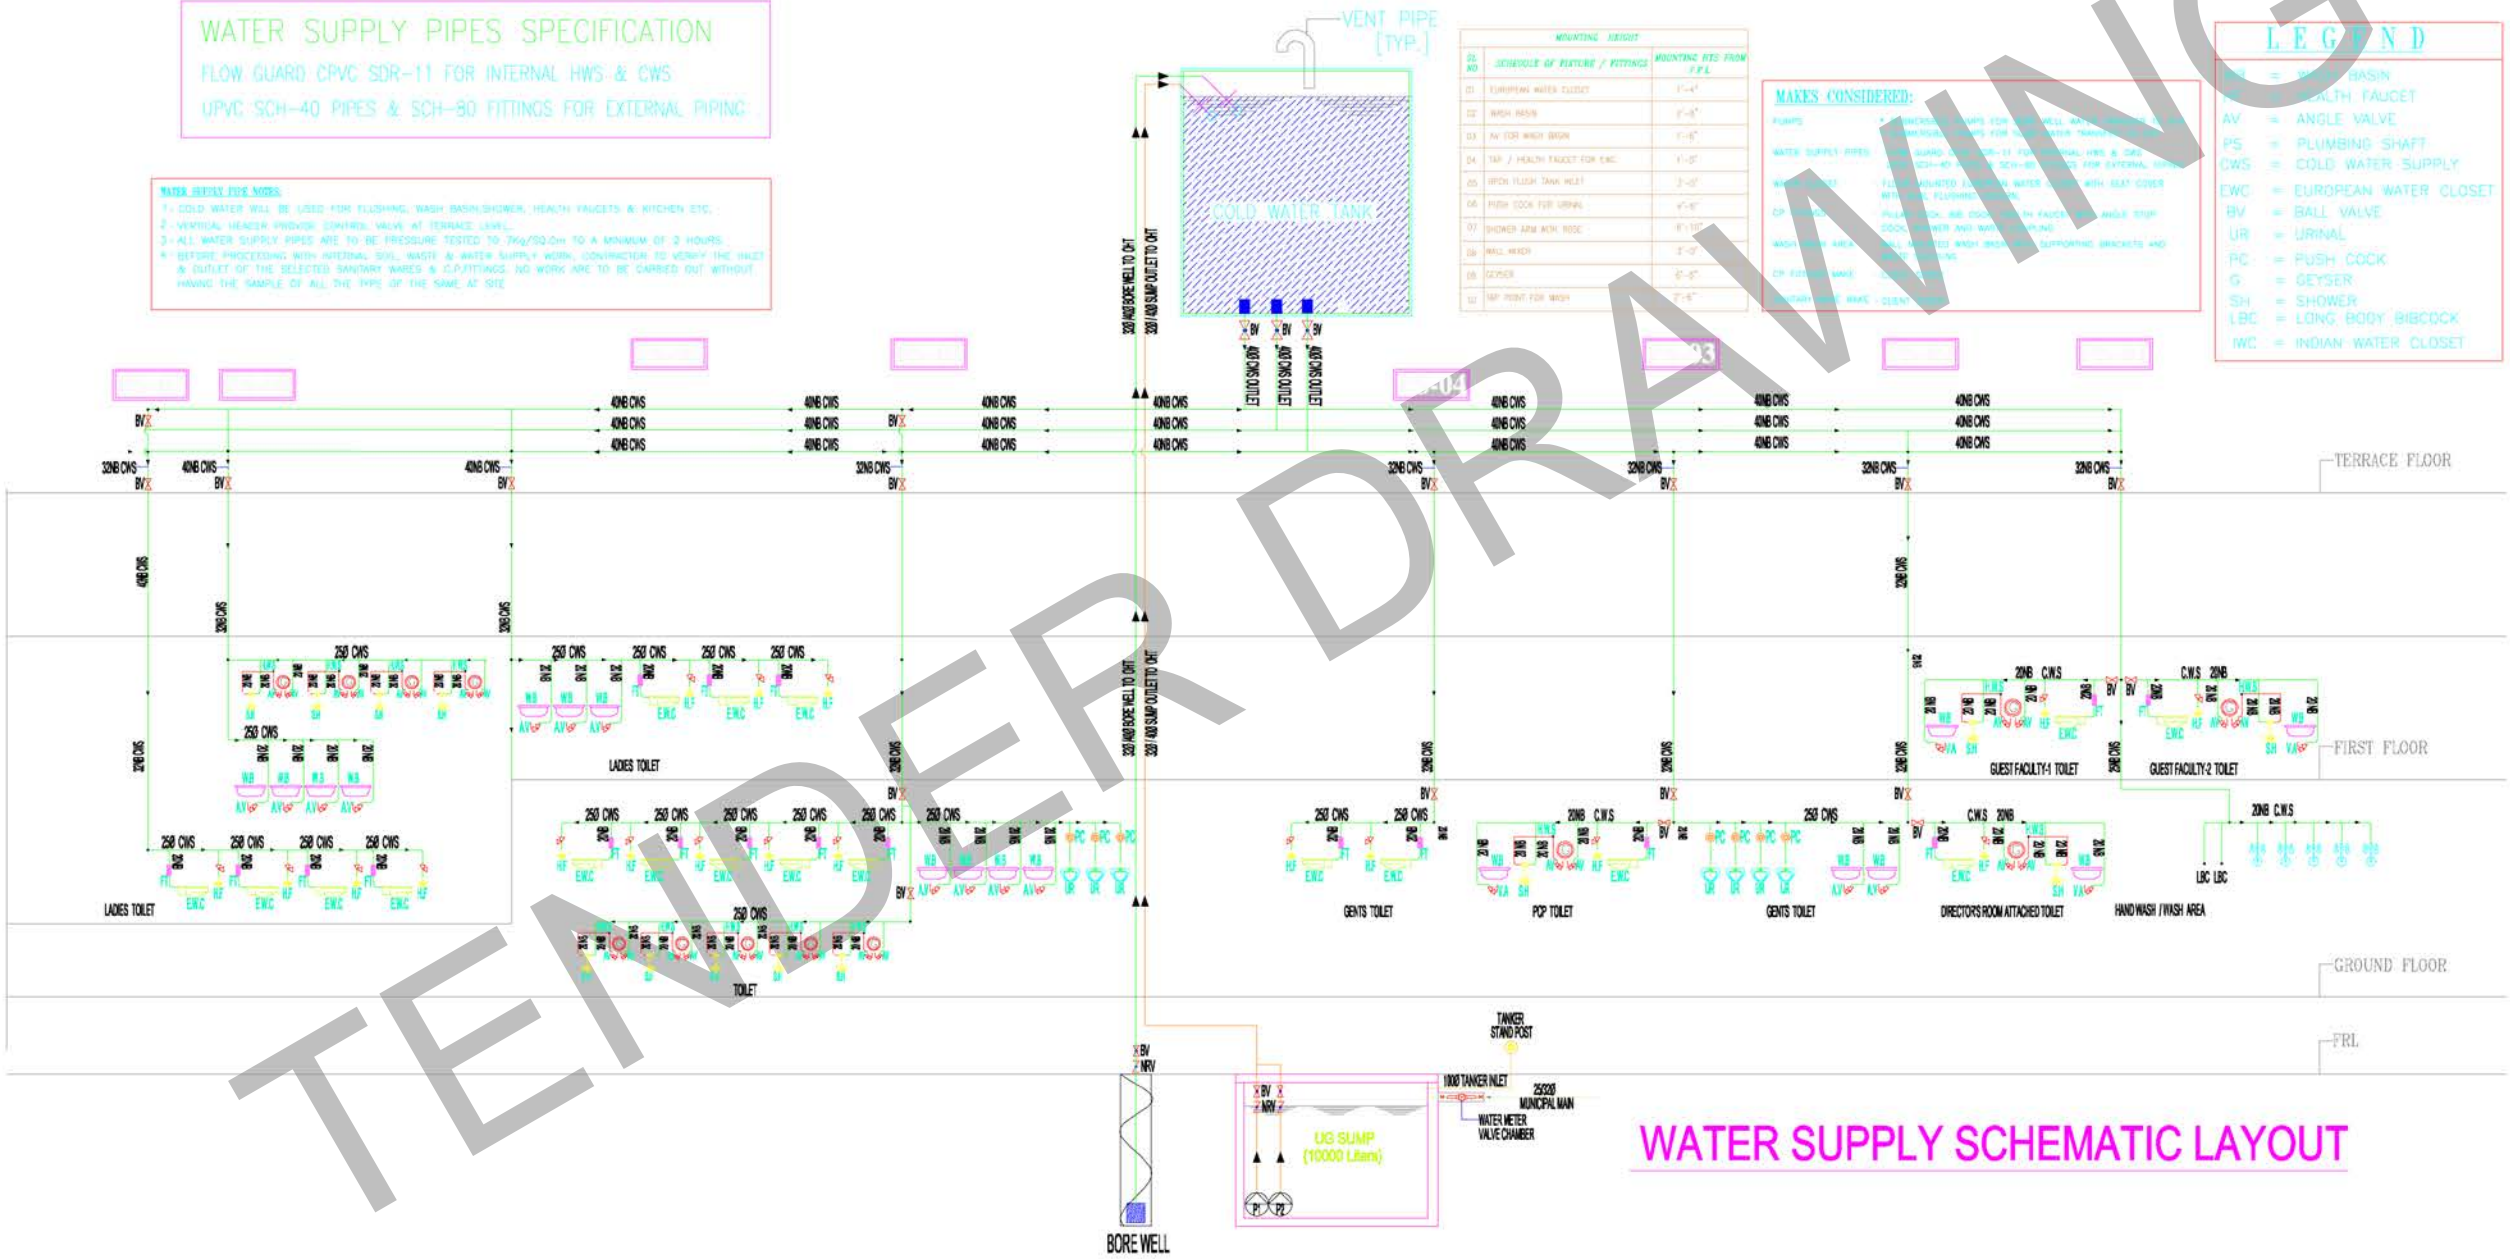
WATER SUPPLY PIPES SPECIFICATION
FLOW GUARD CPVC SDR-11 FOR INTERNAL HWS & CWS
UPVC SCH-40 PIPES & SCH-80 FITTINGS FOR EXTERNAL PIPING

WATER SUPPLY PIPE NOTES:
1 - COLD WATER WILL BE USED FOR FLUSHING, WASH BASIN/SHOWER, HEALTH FAUCETS & KITCHEN ETC.
2 - VERTICAL HEADER PROVIDE CONTROL VALVE AT TERRACE LEVEL.
3 - ALL WATER SUPPLY PIPES ARE TO BE PRESSURE TESTED TO 7Kg/Sq.Cm TO A MINIMUM OF 2 HOURS.
4 - BEFORE PROCEEDING WITH INTERNAL SOIL, WASTE & WATER SUPPLY WORK, CONTRACTOR TO VERIFY THE INLET & OUTLET OF THE SELECTED SANITARY WARES & C.P.FITTINGS. NO WORK ARE TO BE CARRIED OUT WITHOUT HAVING THE SAMPLE OF ALL THE TYPE OF THE SAME AT SITE

VENT PIPE [TYP.]
COLD WATER TANK
BV BV BV
40Ø CWS OUTLET 40Ø CWS OUTLET 40Ø CWS OUTLET
32Ø (40) BORE WELL TO OHT
32Ø (40) SUMP OUTLET TO OHT

MOUNTING HEIGHT
| SL NO | SCHEDULE OF FIXTURE / FITTINGS | MOUNTING HTS FROM F.F.L |
|---|---|---|
| 01 | EUROPEAN WATER CLOSET | 1'-4" |
| 02 | WASH BASIN | 2'-8" |
| 03 | AV FOR WASH BASIN | 1'-6" |
| 04 | TAP / HEALTH FAUCET FOR EWC | 1'-3" |
| 05 | HIGH FLUSH TANK INLET | 2'-0" |
| 06 | PUSH COCK FOR URINAL | 4'-0" |
| 07 | SHOWER ARM WITH ROSE | 6'-10" |
| 08 | WALL MIXER | 3'-0" |
| 09 | GEYSER | 6'-0" |
| 10 | TAP POINT FOR WASH | 2'-6" |

MAKES CONSIDERED:
PUMPS - SUBMERSIBLE PUMPS FOR BORE WELL WATER TRANSFER & SUBMERSIBLE PUMPS FOR SUMP WATER TRANSFER
WATER SUPPLY PIPES - FLOW GUARD CPVC SDR-11 FOR INTERNAL HWS & CWS, UPVC SCH-40 PIPES & SCH-80 FITTINGS FOR EXTERNAL PIPING
WATER CLOSET - FLOOR MOUNTED EUROPEAN WATER CLOSET WITH SEAT COVER WITH HIGH FLUSHING CISTERN
CP FITTINGS - PILLAR COCK, BIB COCK, HEALTH FAUCET AND ANGLE STOP COCK, SHOWER AND WASTE COUPLING
WASH BASIN AREA - WALL MOUNTED WASH BASIN WITH SUPPORTING BRACKETS AND WASTE COUPLING
CP FITTINGS MAKE - CLIENT CHOICE
SANITARY WARE MAKE - CLIENT CHOICE

LEGEND
WB = WASH BASIN
HF = HEALTH FAUCET
AV = ANGLE VALVE
PS = PLUMBING SHAFT
CWS = COLD WATER SUPPLY
EWC = EUROPEAN WATER CLOSET
BV = BALL VALVE
UR = URINAL
PC = PUSH COCK
G = GEYSER
SH = SHOWER
LBC = LONG BODY BIBCOCK
IWC = INDIAN WATER CLOSET

40NB CWS 40NB CWS 40NB CWS
32NB CWS 40NB CWS BV
TERRACE FLOOR
FIRST FLOOR
GROUND FLOOR
FRL
25Ø CWS
20NB CWS
WB AV SH HF EWC FT BV PC UR G
LADIES TOILET
GUEST FACULTY-1 TOILET
GUEST FACULTY-2 TOILET
GENTS TOILET
PCP TOILET
DIRECTOR'S ROOM ATTACHED TOILET
HAND WASH / WASH AREA
LBC LBC
TOILET
TANKER STAND POST
100Ø TANKER INLET
25/32Ø MUNICIPAL MAIN
WATER METER VALVE CHAMBER
BV NRV
UG SUMP (10000 Liters)
P1 P2
BORE WELL
WATER SUPPLY SCHEMATIC LAYOUT
TENDER DRAWING